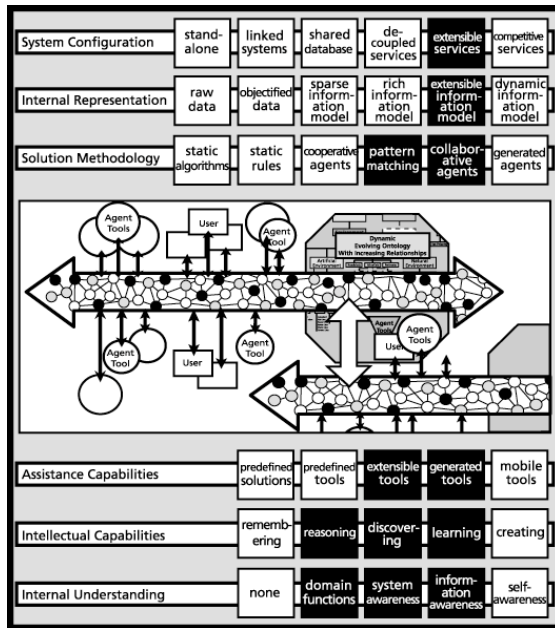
System Configuration | stand-alone | linked systems | shared database | de-coupled services | extensible services | competitive services

Internal Representation | raw data | objectified data | sparse information model | rich information model | extensible information model | dynamic information model

Solution Methodology | static algorithms | static rules | cooperative agents | pattern matching | collaborative agents | generated agents

Agent Tools
User
Agent Tool
Dynamic Evolving Ontology With Increasing Relationships
Artificial
Natural
Agent Tool
Agent Tool
User
Agent Tools
User

Assistance Capabilities | predefined solutions | predefined tools | extensible tools | generated tools | mobile tools

Intellectual Capabilities | remembering | reasoning | discovering | learning | creating

Internal Understanding | none | domain functions | system awareness | information awareness | self-awareness